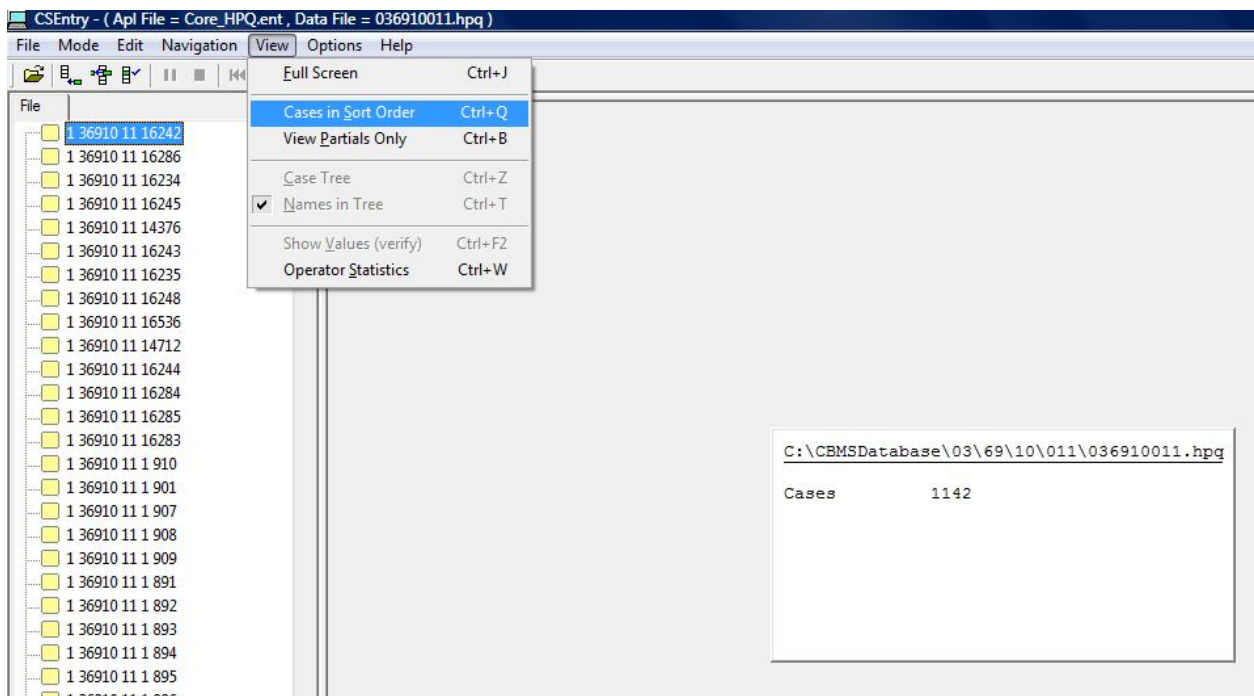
CSEntry - ( Apl File = Core_HPQ.ent , Data File = 036910011.hpq )

File Mode Edit Navigation View Options Help

Full Screen Ctrl+J
Cases in Sort Order Ctrl+Q
View Partials Only Ctrl+B
Case Tree Ctrl+Z
Names in Tree Ctrl+T
Show Values (verify) Ctrl+F2
Operator Statistics Ctrl+W

File

1 36910 11 16242
1 36910 11 16286
1 36910 11 16234
1 36910 11 16245
1 36910 11 14376
1 36910 11 16243
1 36910 11 16235
1 36910 11 16248
1 36910 11 16536
1 36910 11 14712
1 36910 11 16244
1 36910 11 16284
1 36910 11 16285
1 36910 11 16283
1 36910 11 1 910
1 36910 11 1 901
1 36910 11 1 907
1 36910 11 1 908
1 36910 11 1 909
1 36910 11 1 891
1 36910 11 1 892
1 36910 11 1 893
1 36910 11 1 894
1 36910 11 1 895

C:\CBMSDatabase\03\69\10\011\036910011.hpq

Cases 1142